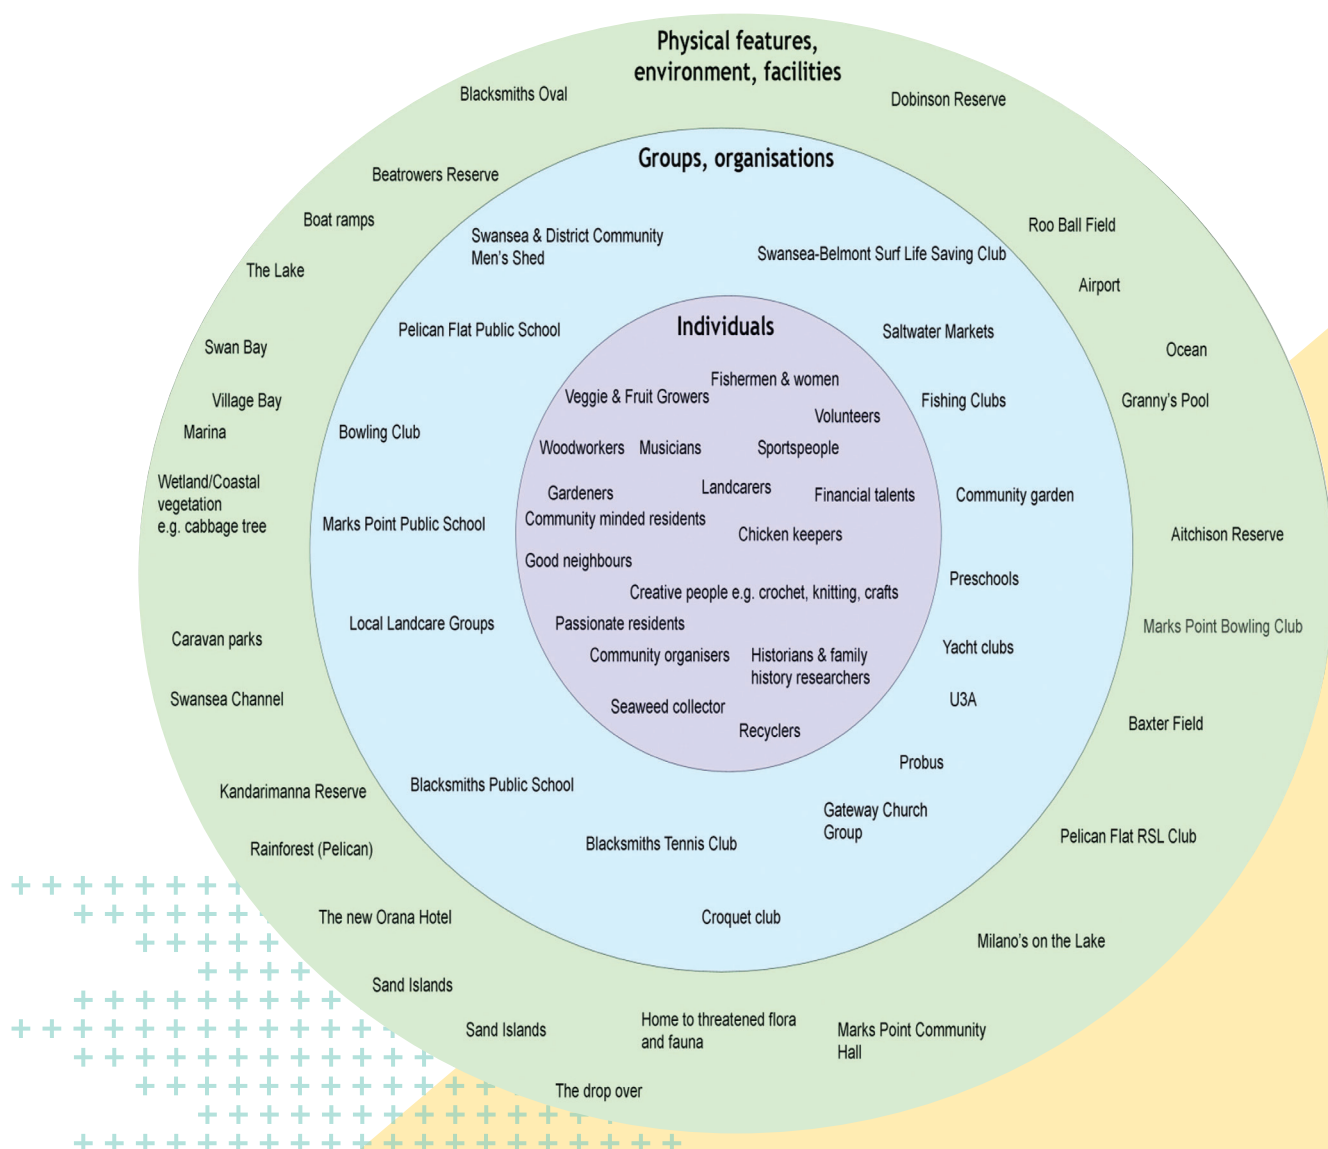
Physical features, environment, facilities

Blacksmiths Oval
Dobinson Reserve
Beatrowers Reserve
Boat ramps
The Lake
Swan Bay
Village Bay
Marina
Wetland/Coastal vegetation e.g. cabbage tree
Caravan parks
Swansea Channel
Kandarimanna Reserve
Rainforest (Pelican)
The new Orana Hotel
Sand Islands
Sand Islands
Home to threatened flora and fauna
The drop over
Marks Point Community Hall
Milano's on the Lake
Pelican Flat RSL Club
Baxter Field
Marks Point Bowling Club
Aitchison Reserve
Granny's Pool
Ocean
Airport
Roo Ball Field

Groups, organisations

Swansea & District Community Men's Shed
Swansea-Belmont Surf Life Saving Club
Pelican Flat Public School
Saltwater Markets
Fishing Clubs
Bowling Club
Community garden
Marks Point Public School
Preschools
Local Landcare Groups
Yacht clubs
U3A
Probus
Blacksmiths Public School
Gateway Church Group
Blacksmiths Tennis Club
Croquet club

Individuals

Fishermen & women
Veggie & Fruit Growers
Volunteers
Woodworkers
Musicians
Sportspeople
Gardeners
Landcarers
Financial talents
Community minded residents
Chicken keepers
Good neighbours
Creative people e.g. crochet, knitting, crafts
Passionate residents
Community organisers
Historians & family history researchers
Seaweed collector
Recyclers